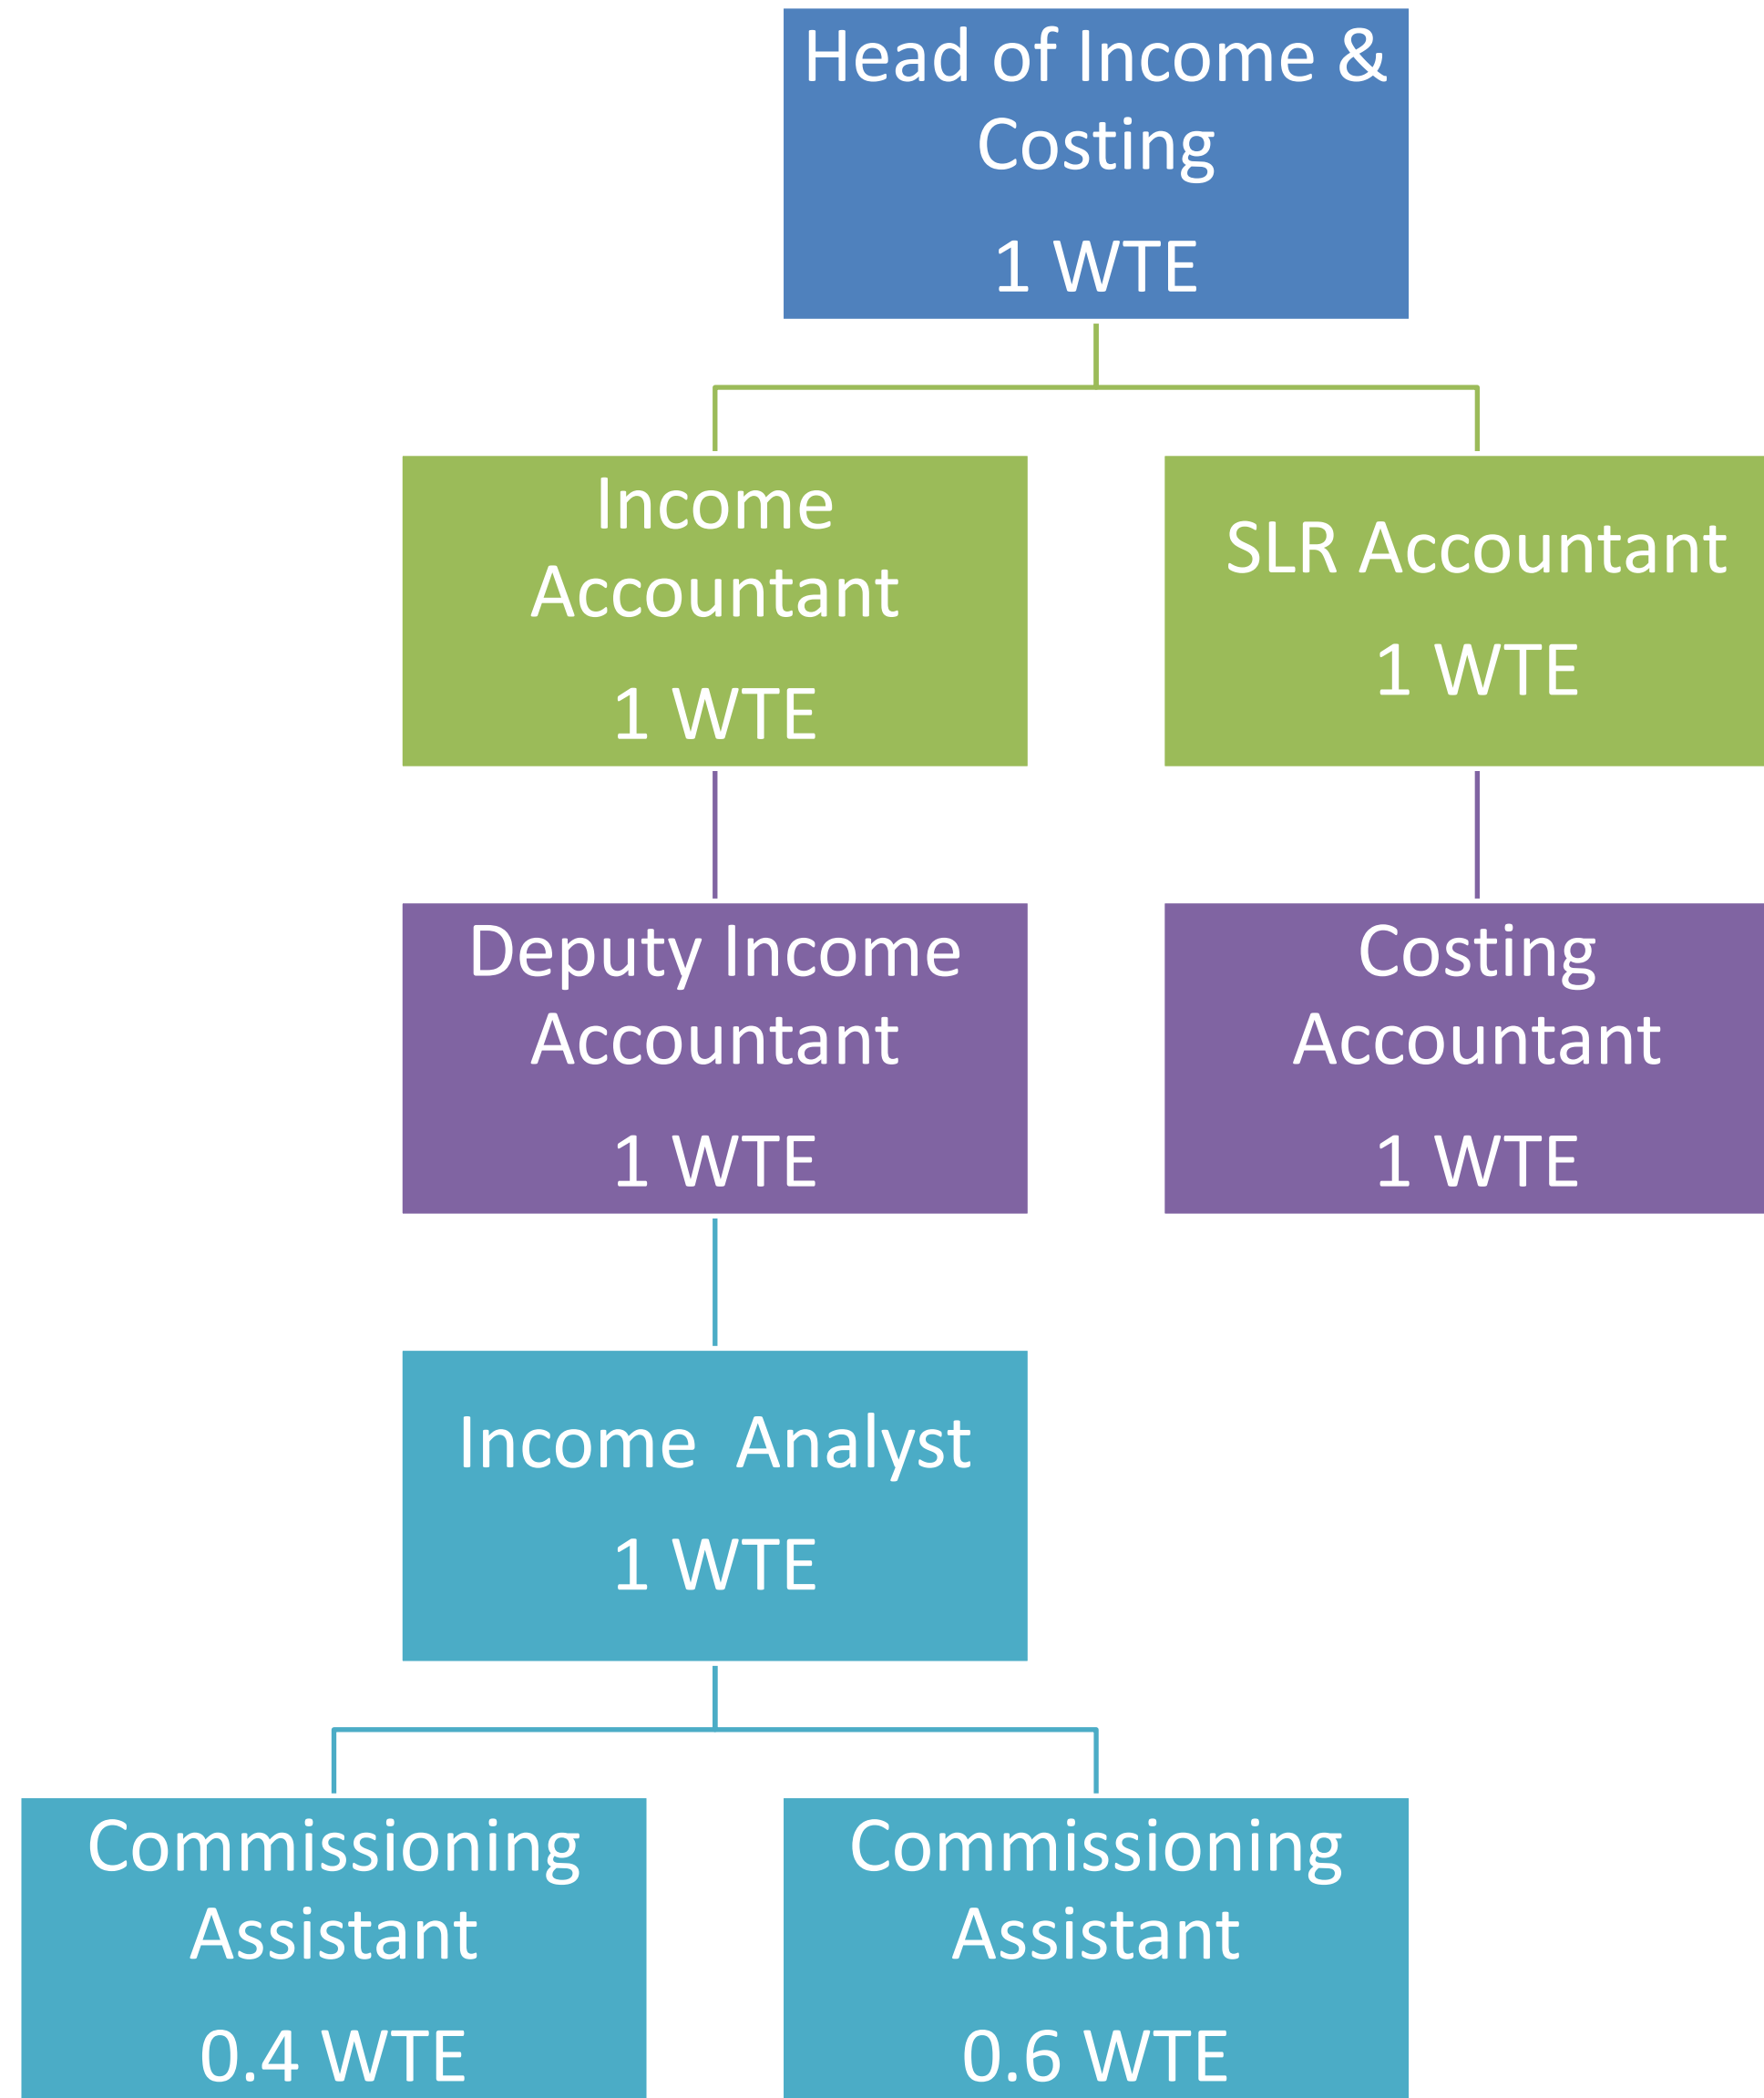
Head of Income & Costing

1 WTE

Income Accountant

1 WTE

SLR Accountant

1 WTE

Deputy Income Accountant

1 WTE

Costing Accountant

1 WTE

Income Analyst

1 WTE

Commissioning Assistant

0.4 WTE

Commissioning Assistant

0.6 WTE